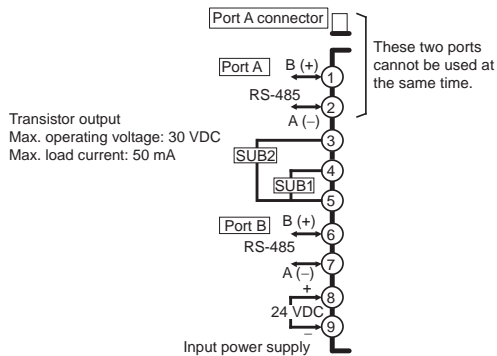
Port A connector

These two ports cannot be used at the same time.

Port A
B (+)
1
RS-485
2
A (−)

Transistor output
Max. operating voltage: 30 VDC
Max. load current: 50 mA

3
SUB2
4
SUB1
5

Port B
B (+)
6
RS-485
7
A (−)
+
8
24 VDC
−
9
Input power supply